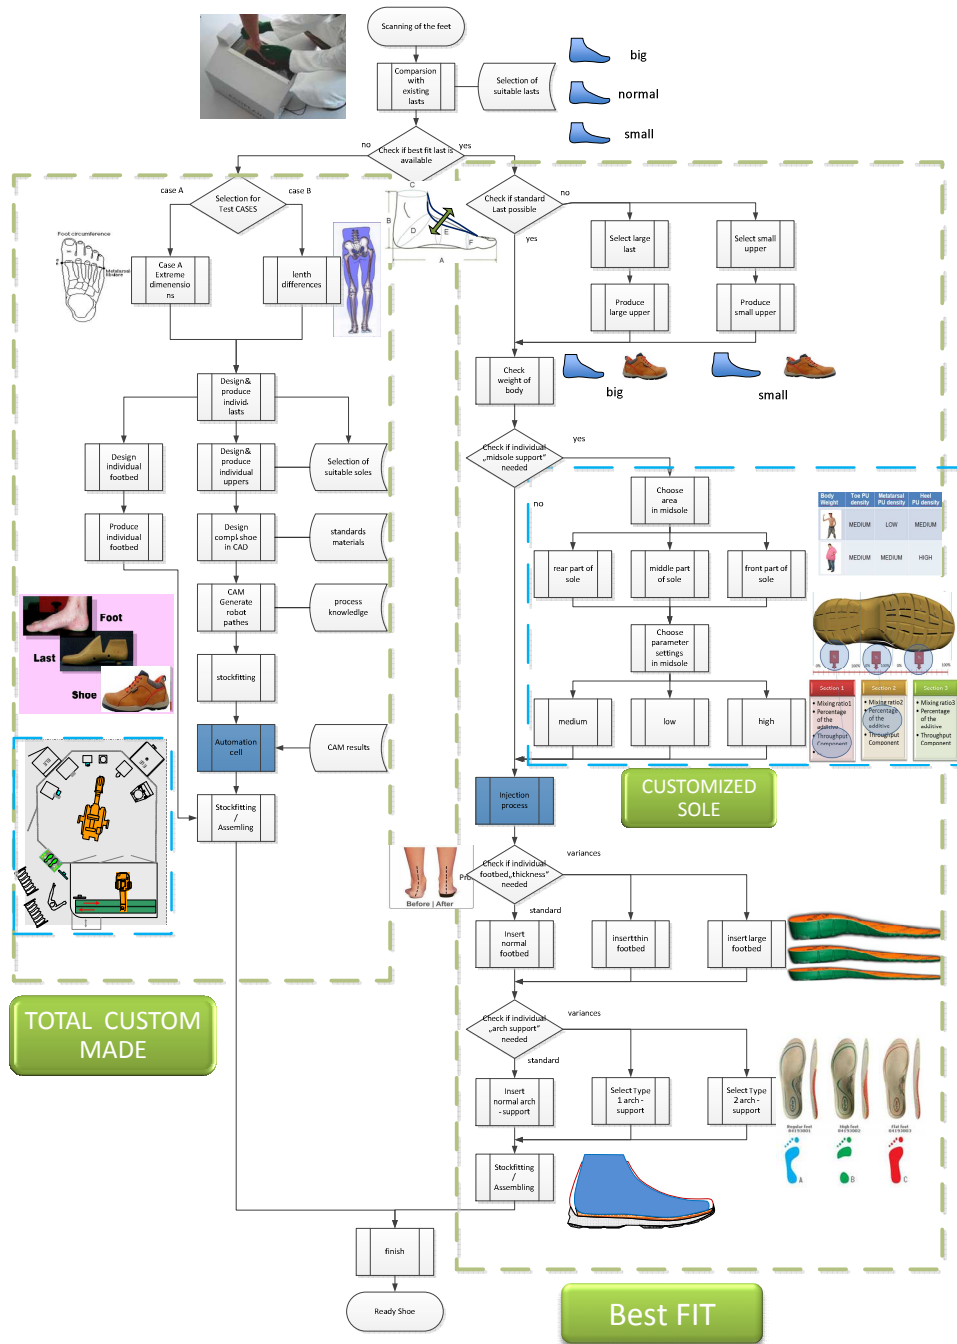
Scanning of the feet

Comparsion with existing lasts

Selection of suitable lasts

big

normal

small

no

Check if best fit last is available

yes

case A

Selection for Test CASES

case B

Check if standard Last possible

no

yes

Foot circumference

Case A Extreme dimenensions

lenth differences

Select large last

Select small upper

Produce large upper

Produce small upper

Check weight of body

big

small

Design& produce individ. lasts

Design individual footbed

Design& produce individual uppers

Selection of suitable soles

Check if individual „midsole support" needed

yes

no

Choose area in midsole

Body Weight | Toe PU density | Metatarsal PU density | Heel PU density

MEDIUM | LOW | MEDIUM

MEDIUM | MEDIUM | HIGH

Produce individual footbed

Design compl. shoe in CAD

standards materials

rear part of sole

middle part of sole

front part of sole

Foot

Last

Shoe

CAM Generate robot pathes

process knowledge

Choose parameter settings in midsole

stockfitting

Section 1

Section 2

Section 3

• Mixing ratio1
• Percentage of the additive
• Throughput Component

• Mixing ratio2
• Percentage of the additive
• Throughput Component

• Mixing ratio3
• Percentage of the additive
• Throughput Component

medium

low

high

Automation cell

CAM results

CUSTOMIZED SOLE

Injection process

Stockfitting / Assembling

variances

Check if individual footbed„thickness" needed

Before | After

standard

Insert normal footbed

insertthin footbed

insert large footbed

TOTAL CUSTOM MADE

Check if individual „arch support" needed

variances

standard

Insert normal arch - support

Select Type 1 arch - support

Select Type 2 arch - support

Stockfitting / Assembling

finish

Ready Shoe

Best FIT